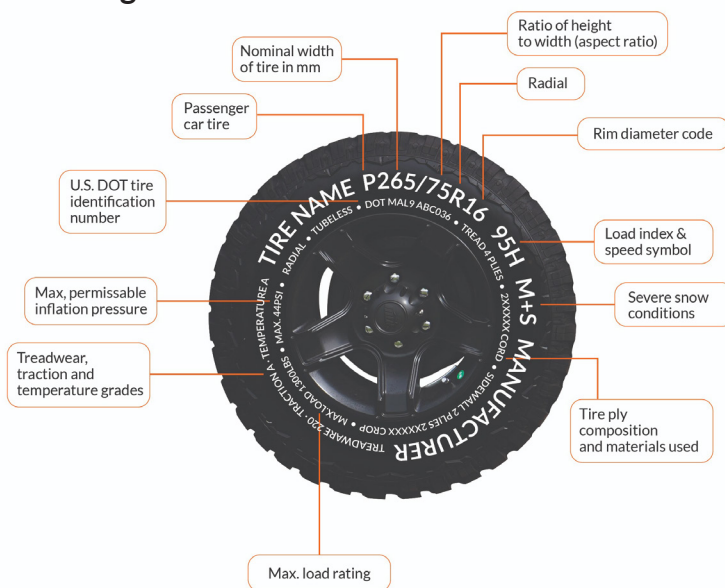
Nominal width of tire in mm

Ratio of height to width (aspect ratio)

Radial

Passenger car tire

Rim diameter code

U.S. DOT tire identification number

Load index & speed symbol

Max, permissable inflation pressure

Severe snow conditions

Treadwear, traction and temperature grades

Tire ply composition and materials used

Max. load rating

TIRE NAME P265/75R16 95H M+S MANUFACTURER

RADIAL • TUBELESS • DOT MAL9 ABC036 • TREAD 4 PLIES • 2XXXXX CORD • SIDEWALL 2 PLIES 2XXXXX CROP • MAX LOAD 1300LBS • MAX. 44PSI

TREADWARE 220 • TRACTION A • TEMPERATURE A